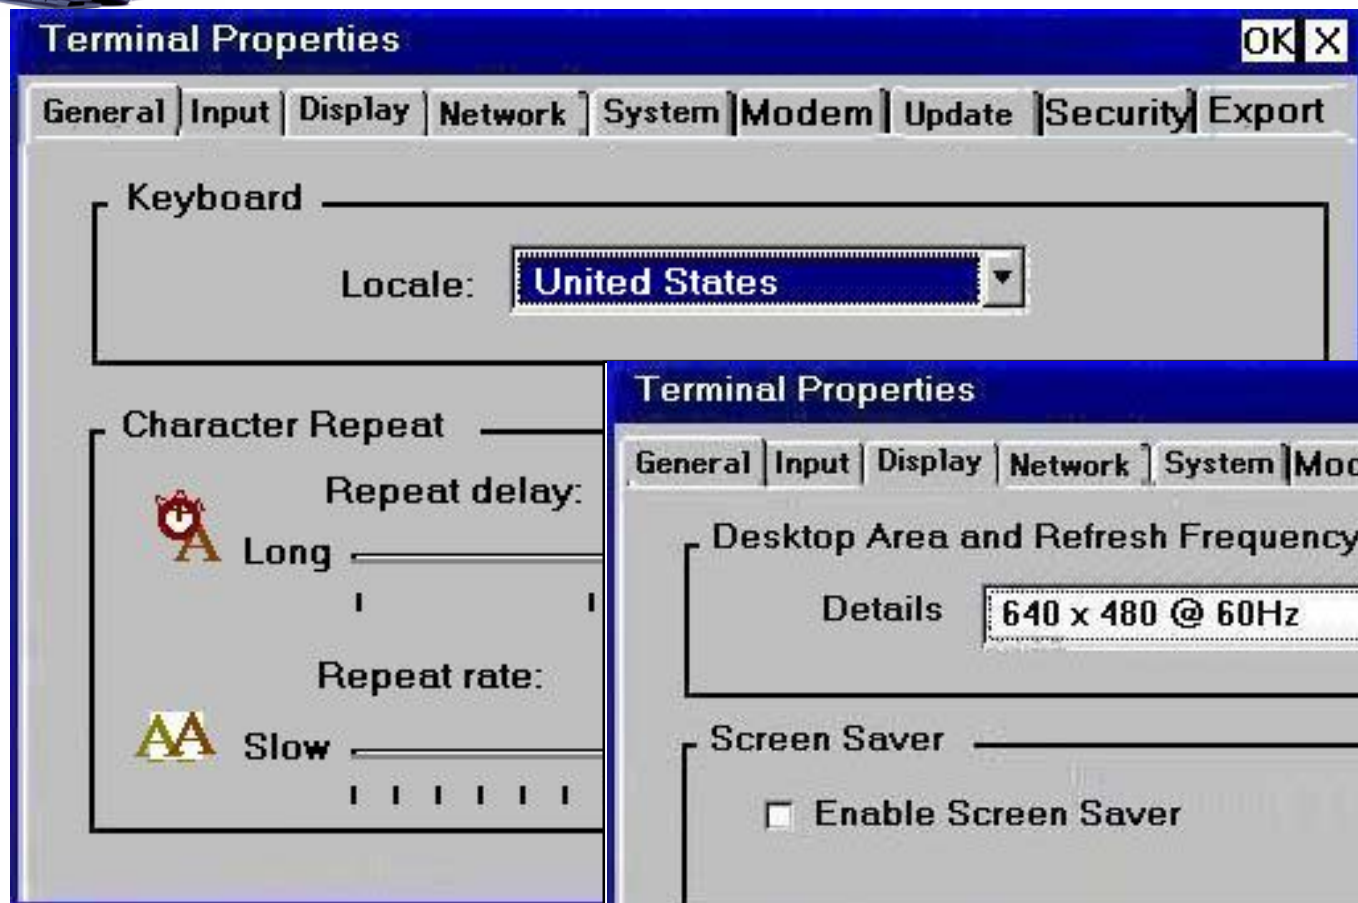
Terminal Properties

OK X

General | Input | Display | Network | System | Modem | Update | Security | Export

Keyboard

Locale: United States

Character Repeat

Repeat delay:

Long

Repeat rate:

Slow

Terminal Properties

General | Input | Display | Network | System | Mod

Desktop Area and Refresh Frequency

Details 640 x 480 @ 60Hz

Screen Saver

Enable Screen Saver